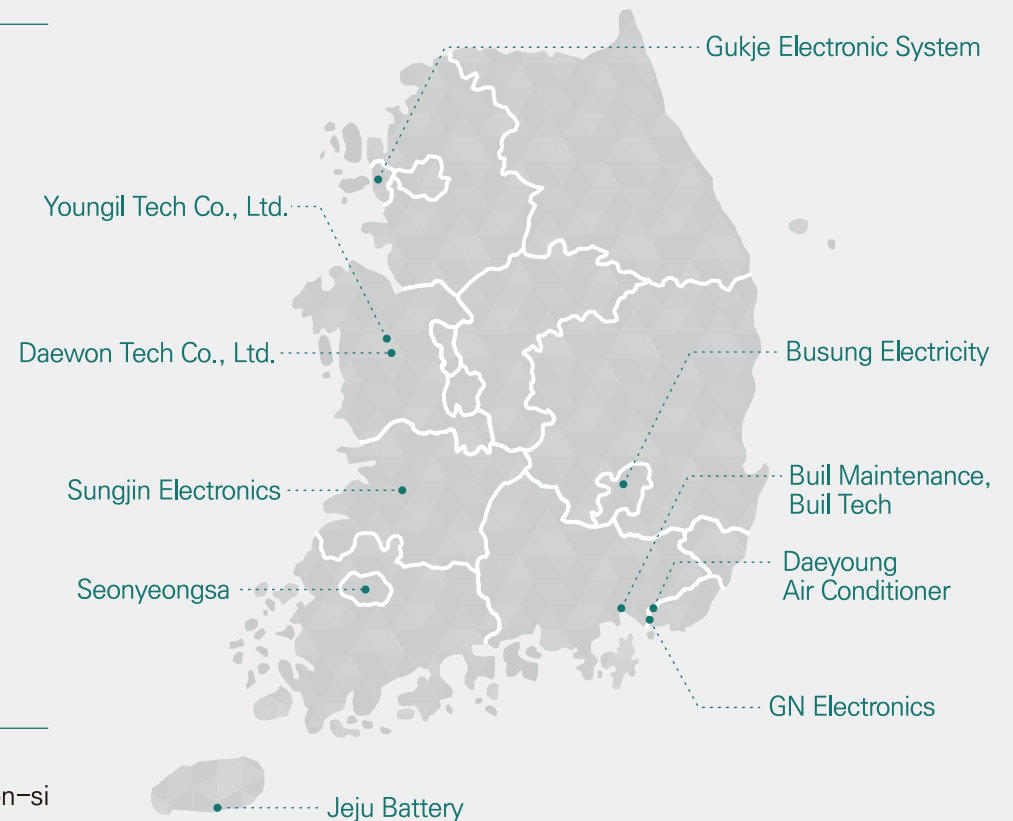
Gukje Electronic System

Youngil Tech Co., Ltd.

Daewon Tech Co., Ltd.

Busung Electricity

Buil Maintenance, Buil Tech

Sungjin Electronics

Daeyoung Air Conditioner

Seonyeongsa

GN Electronics

n-si

Jeju Battery